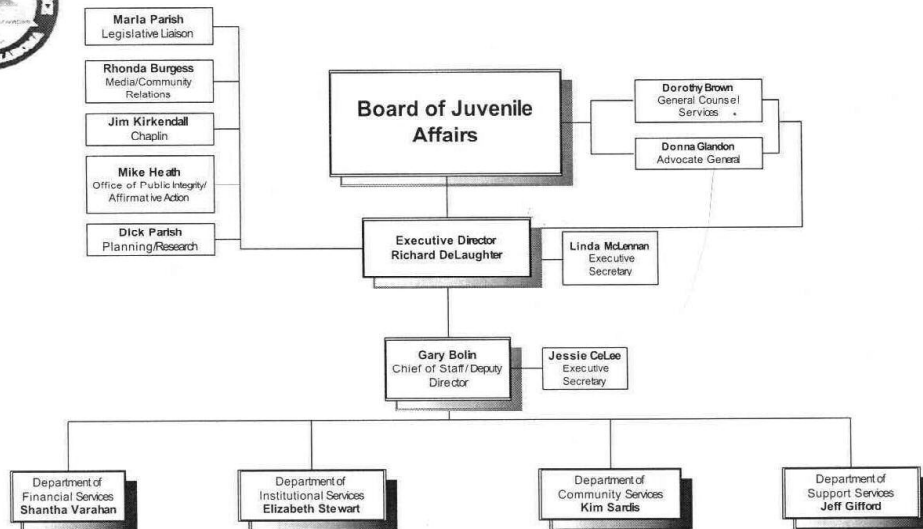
Marla Parish
Legislative Liaison

Rhonda Burgess
Media/Community Relations

Jim Kirkendall
Chaplin

Mike Heath
Office of Public Integrity/ Affirmative Action

Dick Parish
Planning/Research

Board of Juvenile Affairs

Dorothy Brown
General Counsel Services

Donna Glandon
Advocate General

Executive Director
Richard DeLaughter

Linda McLennan
Executive Secretary

Gary Bolin
Chief of Staff/Deputy Director

Jessie CeLee
Executive Secretary

Department of Financial Services
Shantha Varahan

Department of Institutional Services
Elizabeth Stewart

Department of Community Services
Kim Sardis

Department of Support Services
Jeff Gifford